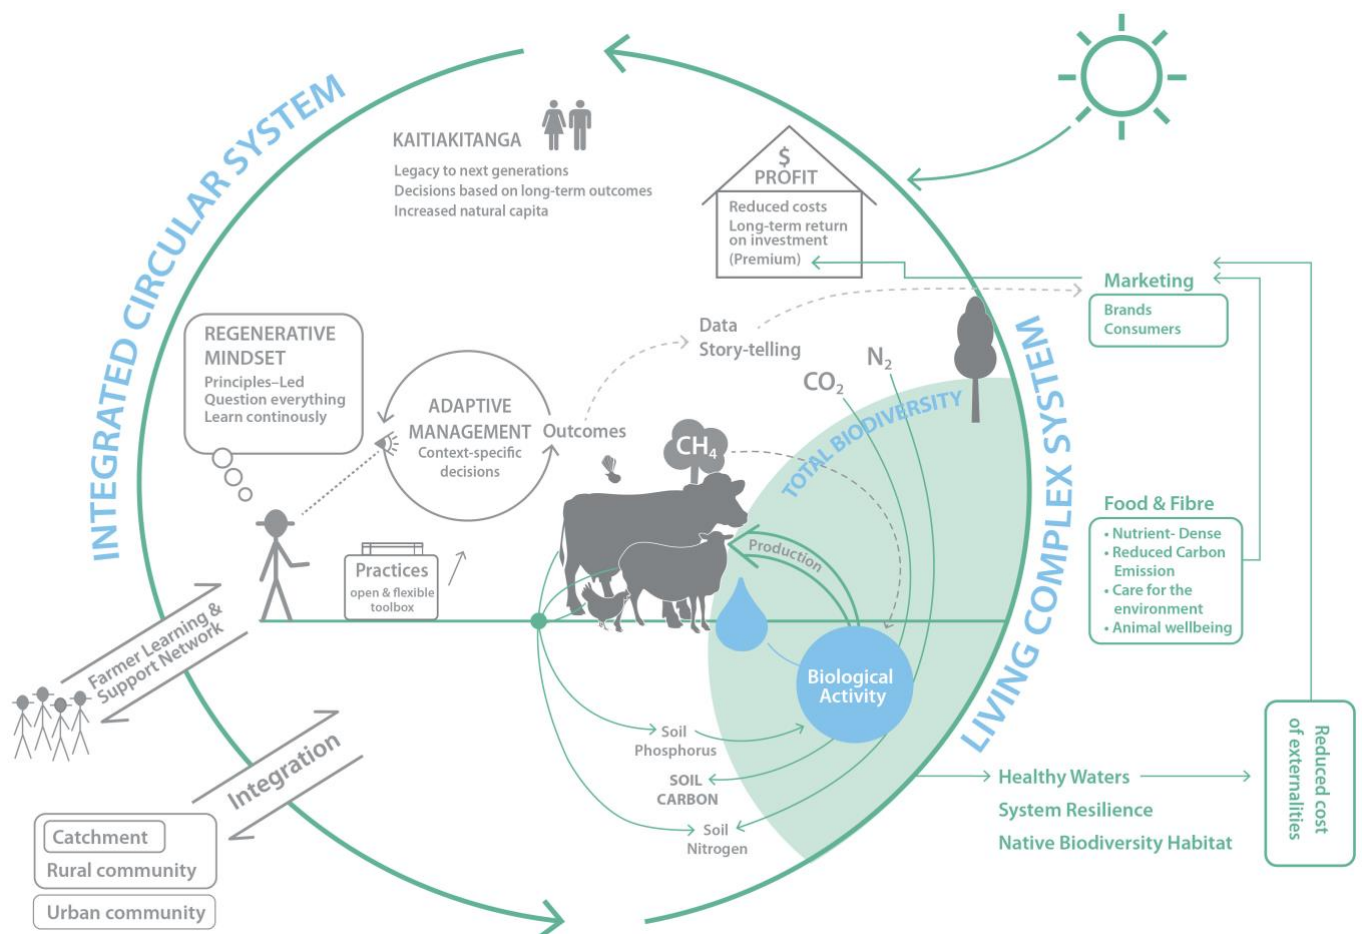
INTEGRATED CIRCULAR SYSTEM

KAITIAKITANGA
Legacy to next generations
Decisions based on long-term outcomes
Increased natural capita

$
PROFIT
Reduced costs
Long-term return on investment
(Premium)

Marketing
Brands
Consumers

REGENERATIVE MINDSET
Principles–Led
Question everything
Learn continously

ADAPTIVE MANAGEMENT
Context-specific decisions

Outcomes

Data
Story-telling

$N_2$

$CO_2$

$CH_4$

TOTAL BIODIVERSITY

LIVING COMPLEX SYSTEM

Food & Fibre
• Nutrient- Dense
• Reduced Carbon Emission
• Care for the environment
• Animal wellbeing

Production

Practices
open & flexible toolbox

Biological Activity

Farmer Learning & Support Network

Integration

Soil Phosphorus

SOIL CARBON

Soil Nitrogen

Healthy Waters
System Resilience
Native Biodiversity Habitat

Reduced cost of externalities

Catchment
Rural community
Urban community